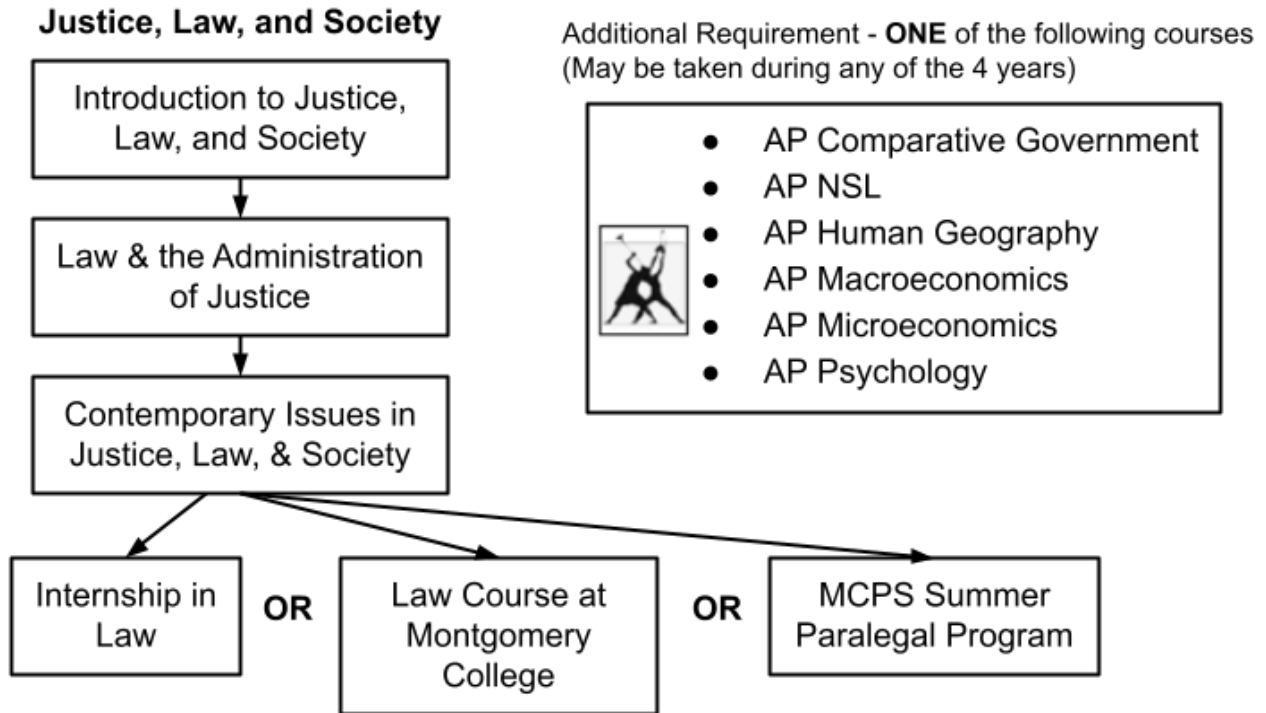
**Justice, Law, and Society**

Introduction to Justice, Law, and Society

Law & the Administration of Justice

Contemporary Issues in Justice, Law, & Society

Internship in Law

OR

Law Course at Montgomery College

OR

MCPS Summer Paralegal Program

Additional Requirement - **ONE** of the following courses (May be taken during any of the 4 years)

- AP Comparative Government
- AP NSL
- AP Human Geography
- AP Macroeconomics
- AP Microeconomics
- AP Psychology